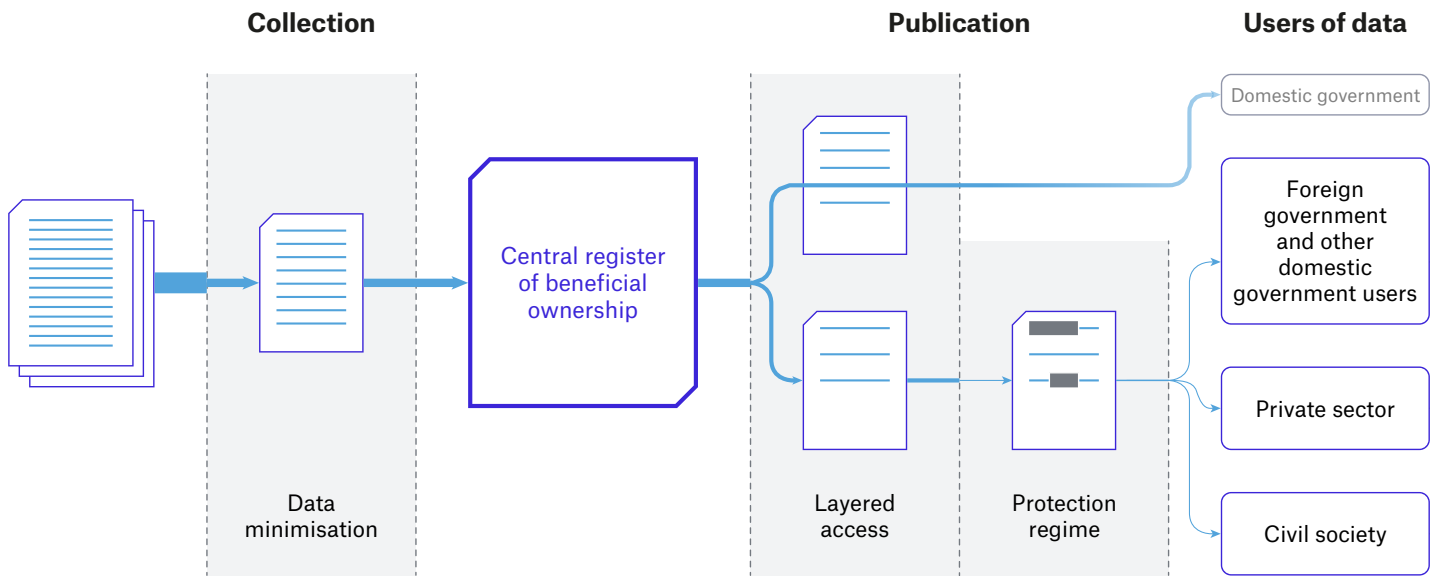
Collection

Publication

Users of data

Domestic government

Central register of beneficial ownership

Foreign government and other domestic government users

Private sector

Civil society

Data minimisation

Layered access

Protection regime